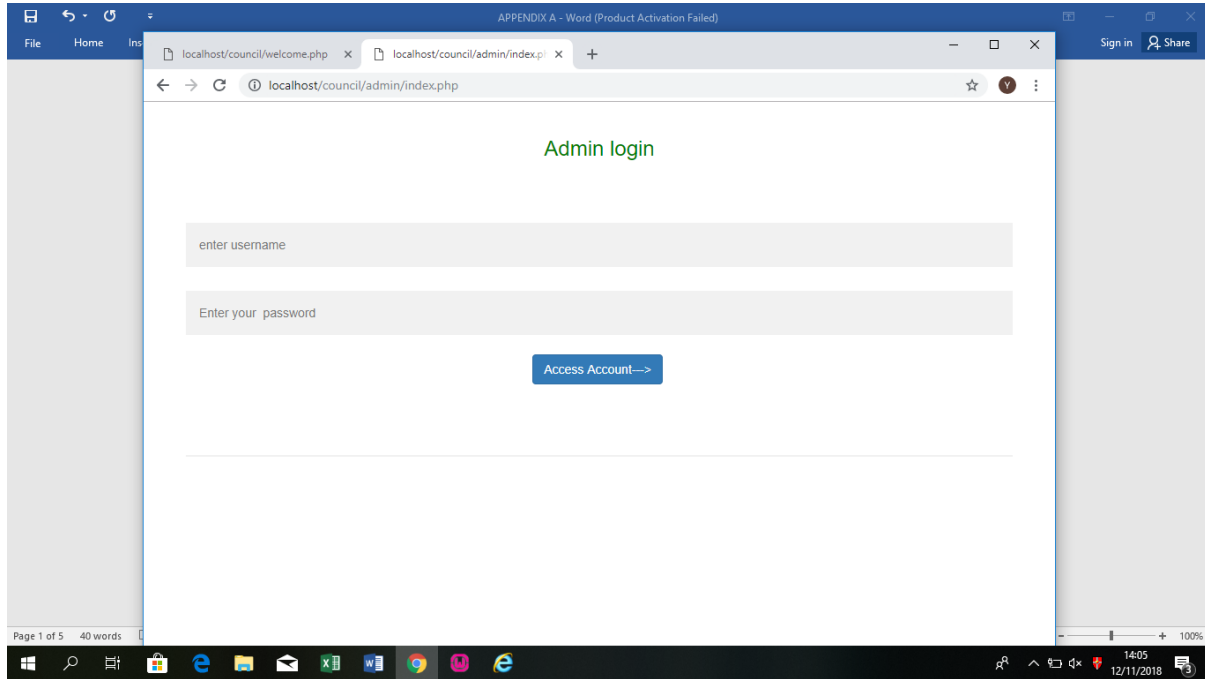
APPENDIX A - Word (Product Activation Failed)

File Home Ins

Sign in Share

localhost/council/welcome.php ×

localhost/council/admin/index.p ×

+

localhost/council/admin/index.php

Y

Admin login

enter username

Enter your password

Access Account--->

Page 1 of 5 40 words

100%

14:05
12/11/2018

3